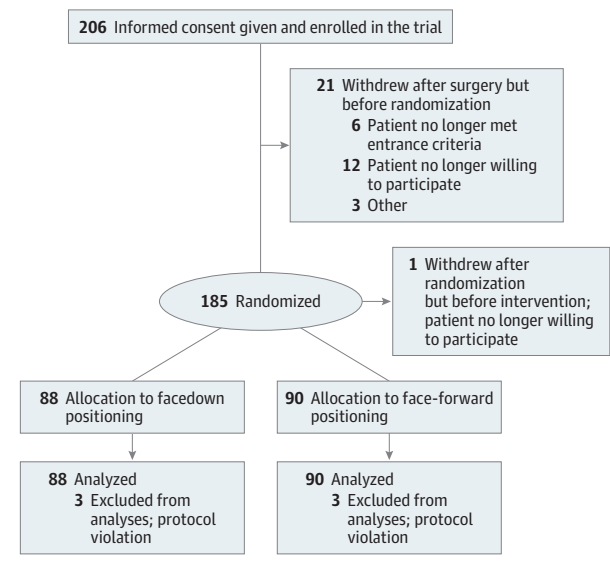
**206** Informed consent given and enrolled in the trial

**21** Withdrew after surgery but before randomization
**6** Patient no longer met entrance criteria
**12** Patient no longer willing to participate
**3** Other

**185** Randomized

**1** Withdrew after randomization but before intervention; patient no longer willing to participate

**88** Allocation to facedown positioning

**90** Allocation to face-forward positioning

**88** Analyzed
**3** Excluded from analyses; protocol violation

**90** Analyzed
**3** Excluded from analyses; protocol violation